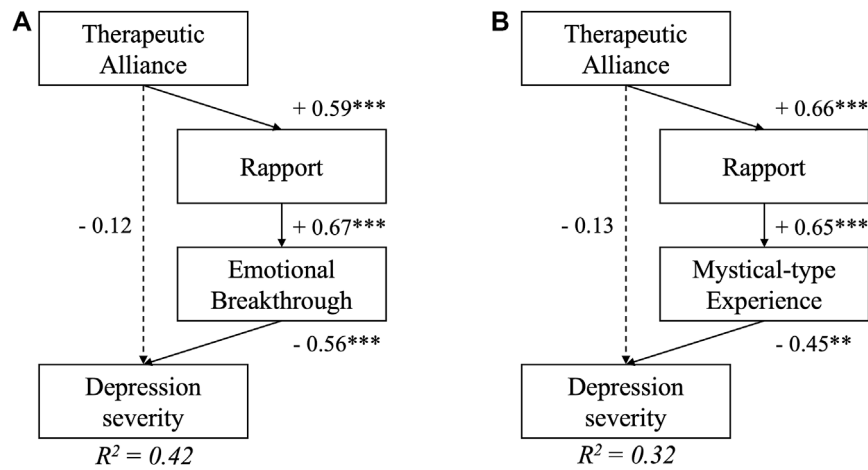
A

Therapeutic Alliance

+ 0.59***

Rapport

- 0.12

+ 0.67***

Emotional Breakthrough

- 0.56***

Depression severity

$R^2 = 0.42$

B

Therapeutic Alliance

+ 0.66***

Rapport

- 0.13

+ 0.65***

Mystical-type Experience

- 0.45**

Depression severity

$R^2 = 0.32$